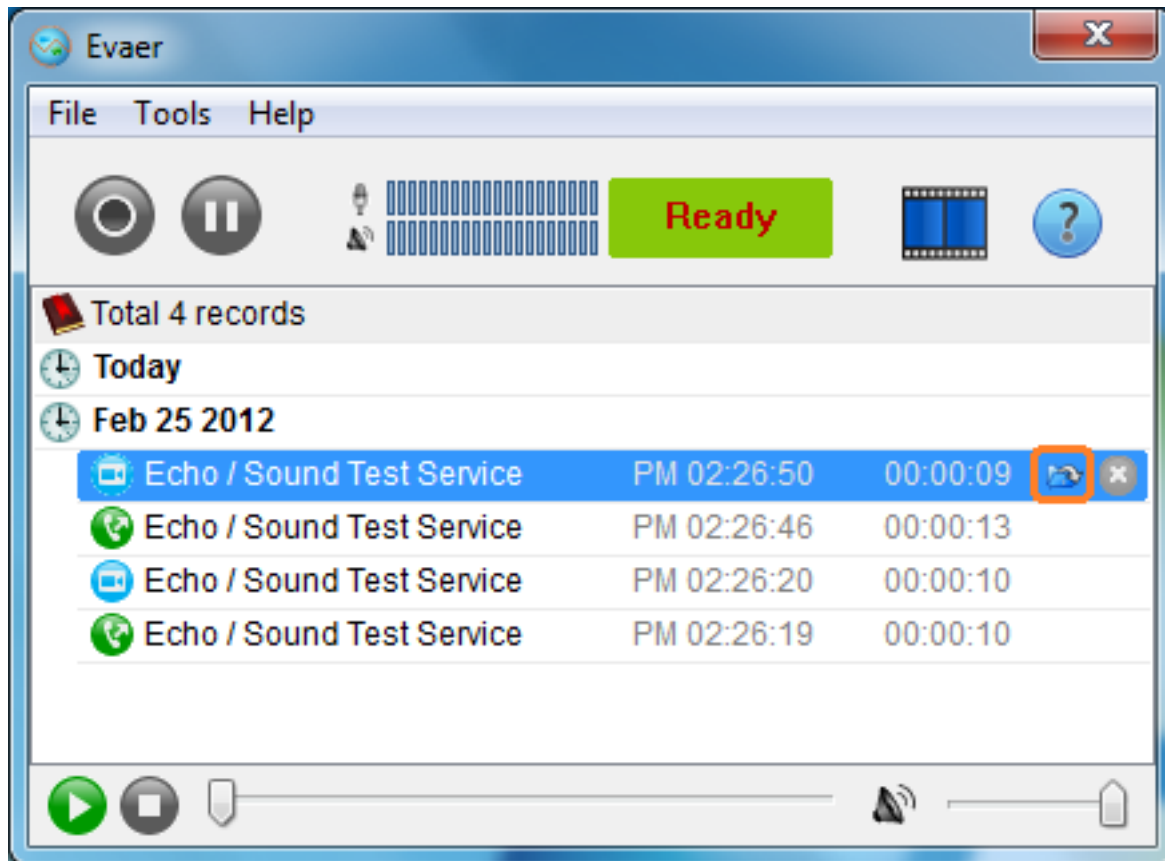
Evaer

File Tools Help

Ready

Total 4 records

Today

Feb 25 2012

| | | |
|---|---|---|
| Echo / Sound Test Service | PM 02:26:50 | 00:00:09 |
| Echo / Sound Test Service | PM 02:26:46 | 00:00:13 |
| Echo / Sound Test Service | PM 02:26:20 | 00:00:10 |
| Echo / Sound Test Service | PM 02:26:19 | 00:00:10 |